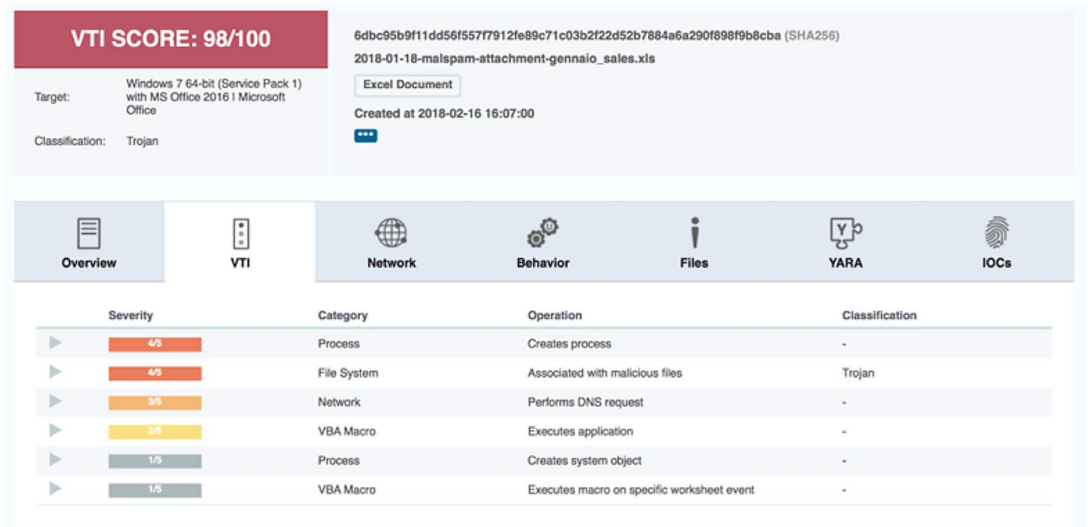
VTI SCORE: 98/100

Target: Windows 7 64-bit (Service Pack 1) with MS Office 2016 | Microsoft Office

Classification: Trojan

6dbc95b9f11dd56f557f7912fe89c71c03b2f22d52b7884a6a290f898f9b8cba (SHA256)

2018-01-18-malspam-attachment-gennaio_sales.xls

Excel Document

Created at 2018-02-16 16:07:00

•••

Overview | VTI | Network | Behavior | Files | YARA | IOCs

| | Severity | Category | Operation | Classification |
|---|---|---|---|---|
| | 4/5 | Process | Creates process | - |
| | 4/5 | File System | Associated with malicious files | Trojan |
| | 3/5 | Network | Performs DNS request | - |
| | 2/5 | VBA Macro | Executes application | - |
| | 1/5 | Process | Creates system object | - |
| | 1/5 | VBA Macro | Executes macro on specific worksheet event | - |